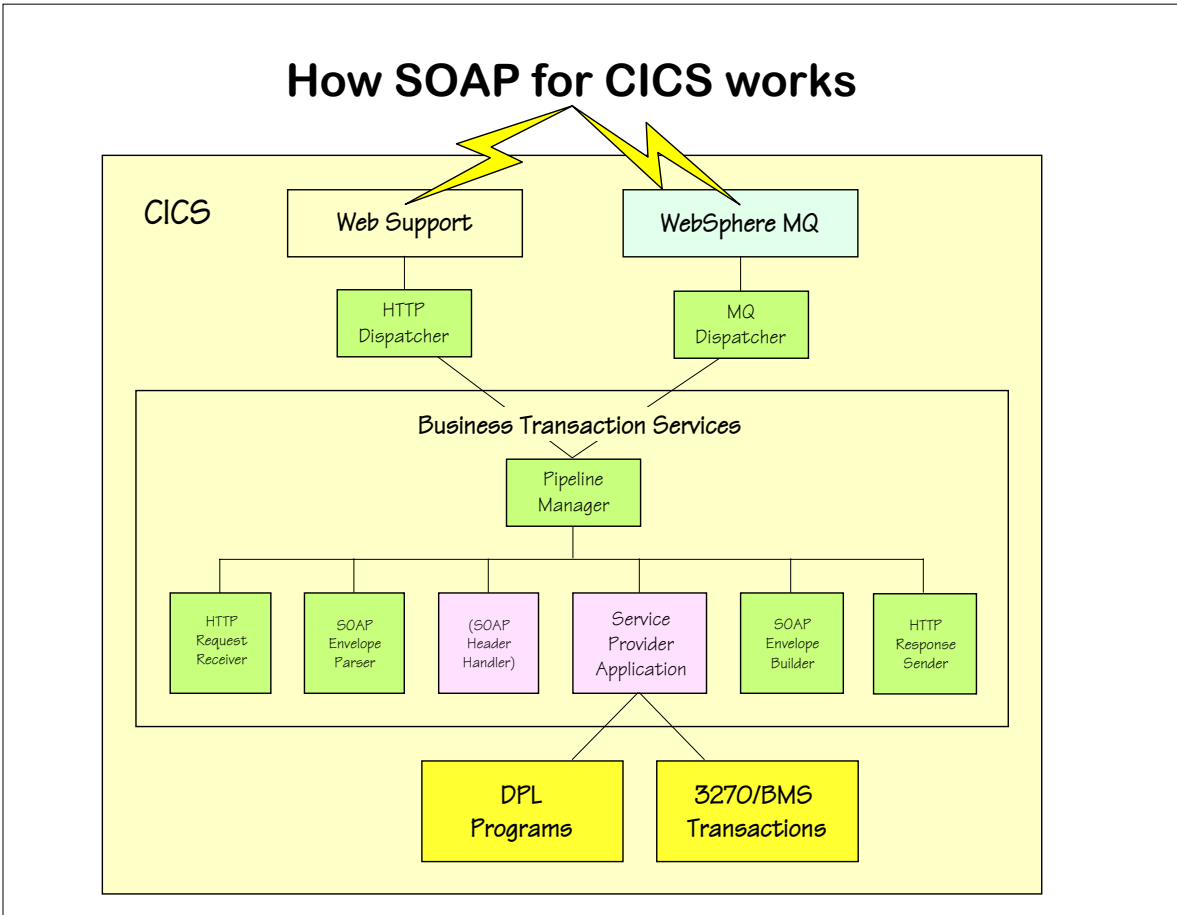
How SOAP for CICS works

CICS

Web Support

WebSphere MQ

HTTP Dispatcher

MQ Dispatcher

Business Transaction Services

Pipeline Manager

HTTP Request Receiver

SOAP Envelope Parser

(SOAP Header Handler)

Service Provider Application

SOAP Envelope Builder

HTTP Response Sender

DPL Programs

3270/BMS Transactions